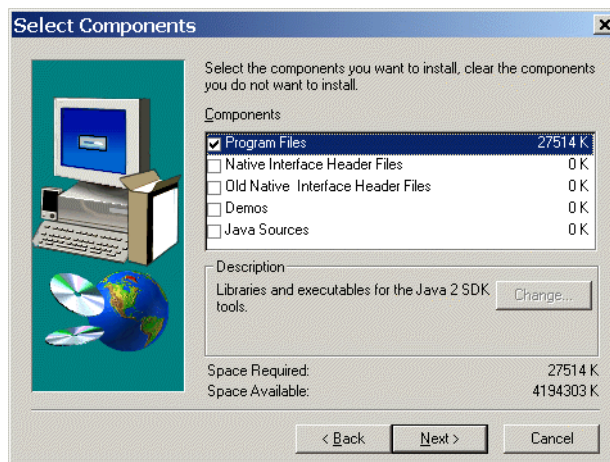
Select Components

Select the components you want to install, clear the components you do not want to install.

Components

| | | |
|---|---|---|
| ☑ | Program Files | 27514 K |
| ☐ | Native Interface Header Files | 0 K |
| ☐ | Old Native Interface Header Files | 0 K |
| ☐ | Demos | 0 K |
| ☐ | Java Sources | 0 K |

Description
Libraries and executables for the Java 2 SDK tools.

Change...

Space Required: 27514 K
Space Available: 4194303 K

< Back
Next >
Cancel